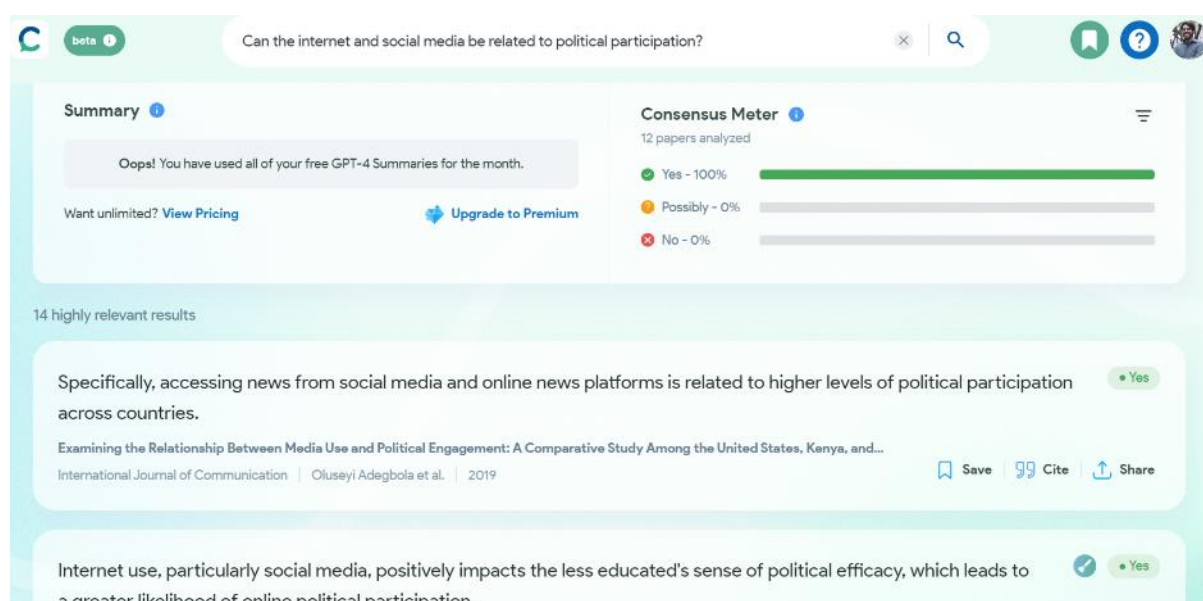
C beta

Can the internet and social media be related to political participation?

Summary

Oops! You have used all of your free GPT-4 Summaries for the month.

Want unlimited? View Pricing

Upgrade to Premium

Consensus Meter

12 papers analyzed

Yes - 100%

Possibly - 0%

No - 0%

14 highly relevant results

Specifically, accessing news from social media and online news platforms is related to higher levels of political participation across countries.

• Yes

Examining the Relationship Between Media Use and Political Engagement: A Comparative Study Among the United States, Kenya, and...

International Journal of Communication | Oluseyi Adegbola et al. | 2019

Save | Cite | Share

Internet use, particularly social media, positively impacts the less educated's sense of political efficacy, which leads to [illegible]

• Yes